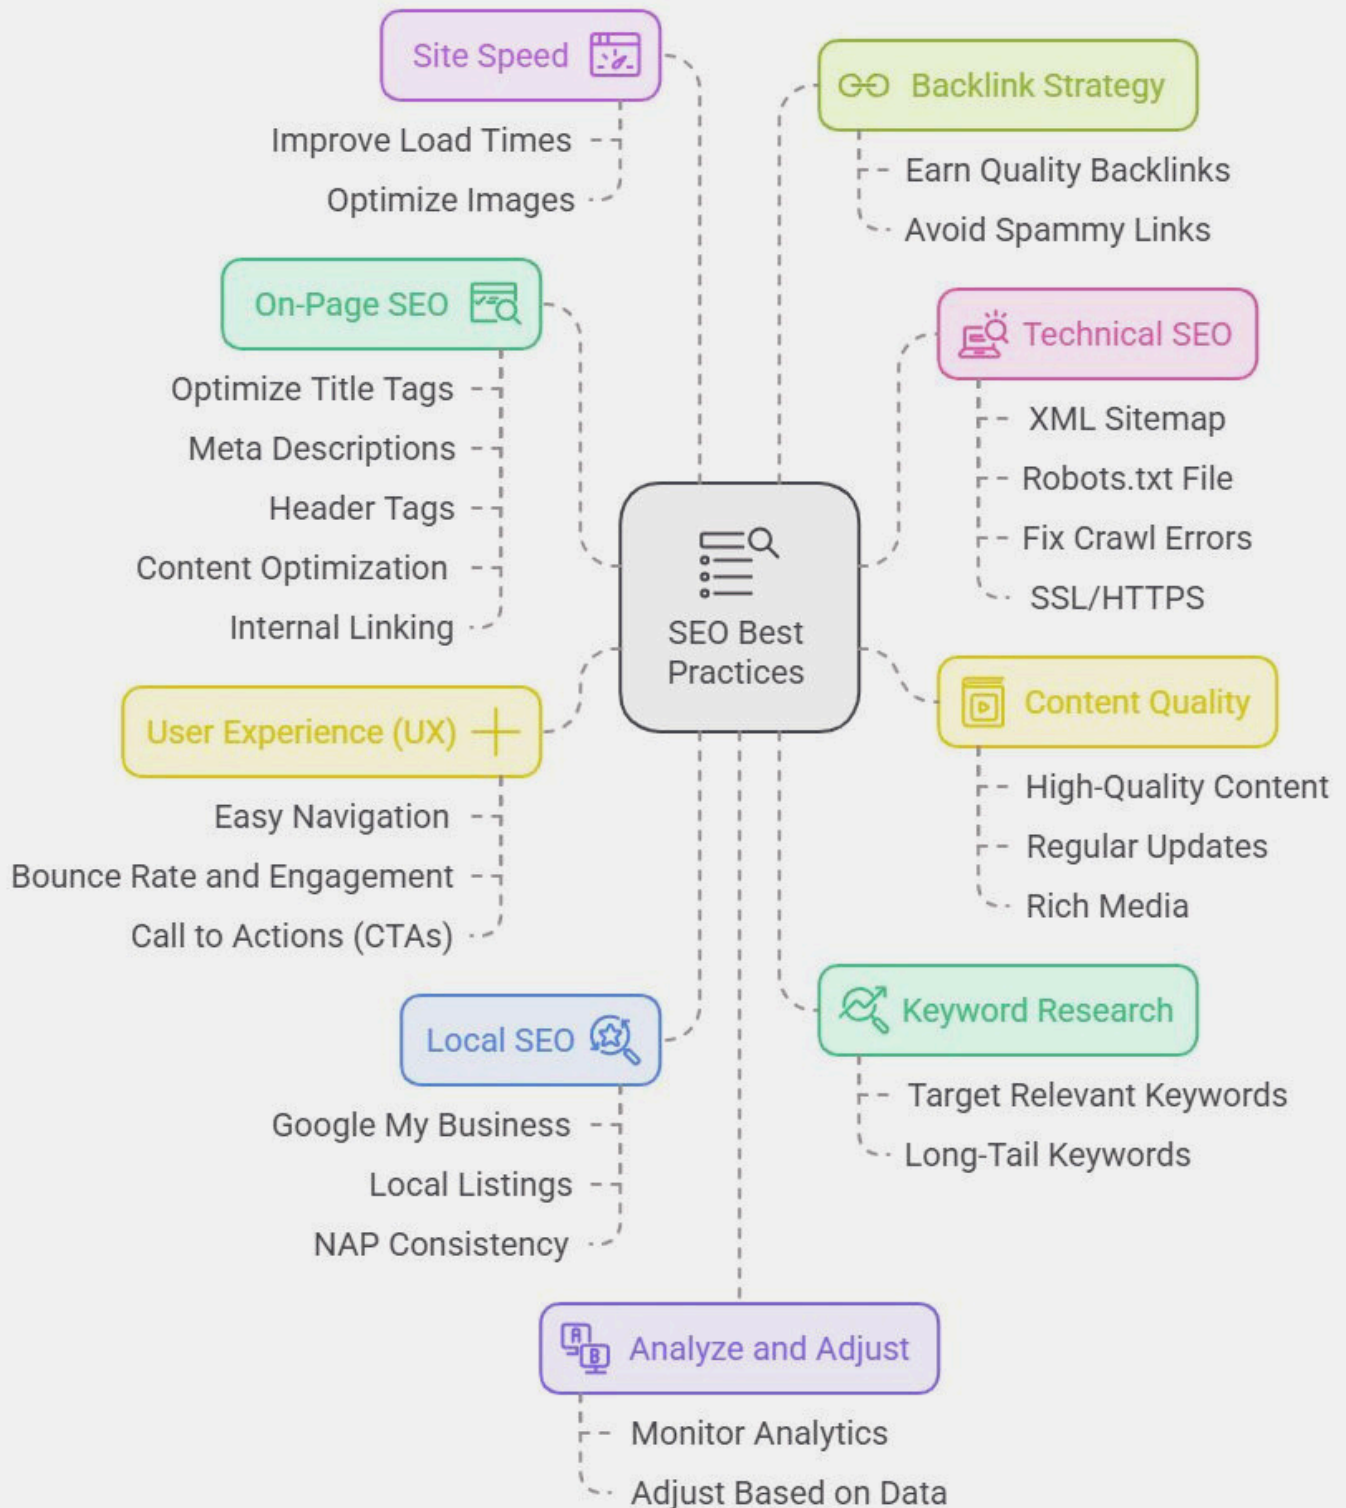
SEO Best Practices

Site Speed
Improve Load Times
Optimize Images

Backlink Strategy
Earn Quality Backlinks
Avoid Spammy Links

On-Page SEO
Optimize Title Tags
Meta Descriptions
Header Tags
Content Optimization
Internal Linking

Technical SEO
XML Sitemap
Robots.txt File
Fix Crawl Errors
SSL/HTTPS

User Experience (UX)
Easy Navigation
Bounce Rate and Engagement
Call to Actions (CTAs)

Content Quality
High-Quality Content
Regular Updates
Rich Media

Local SEO
Google My Business
Local Listings
NAP Consistency

Keyword Research
Target Relevant Keywords
Long-Tail Keywords

Analyze and Adjust
Monitor Analytics
Adjust Based on Data